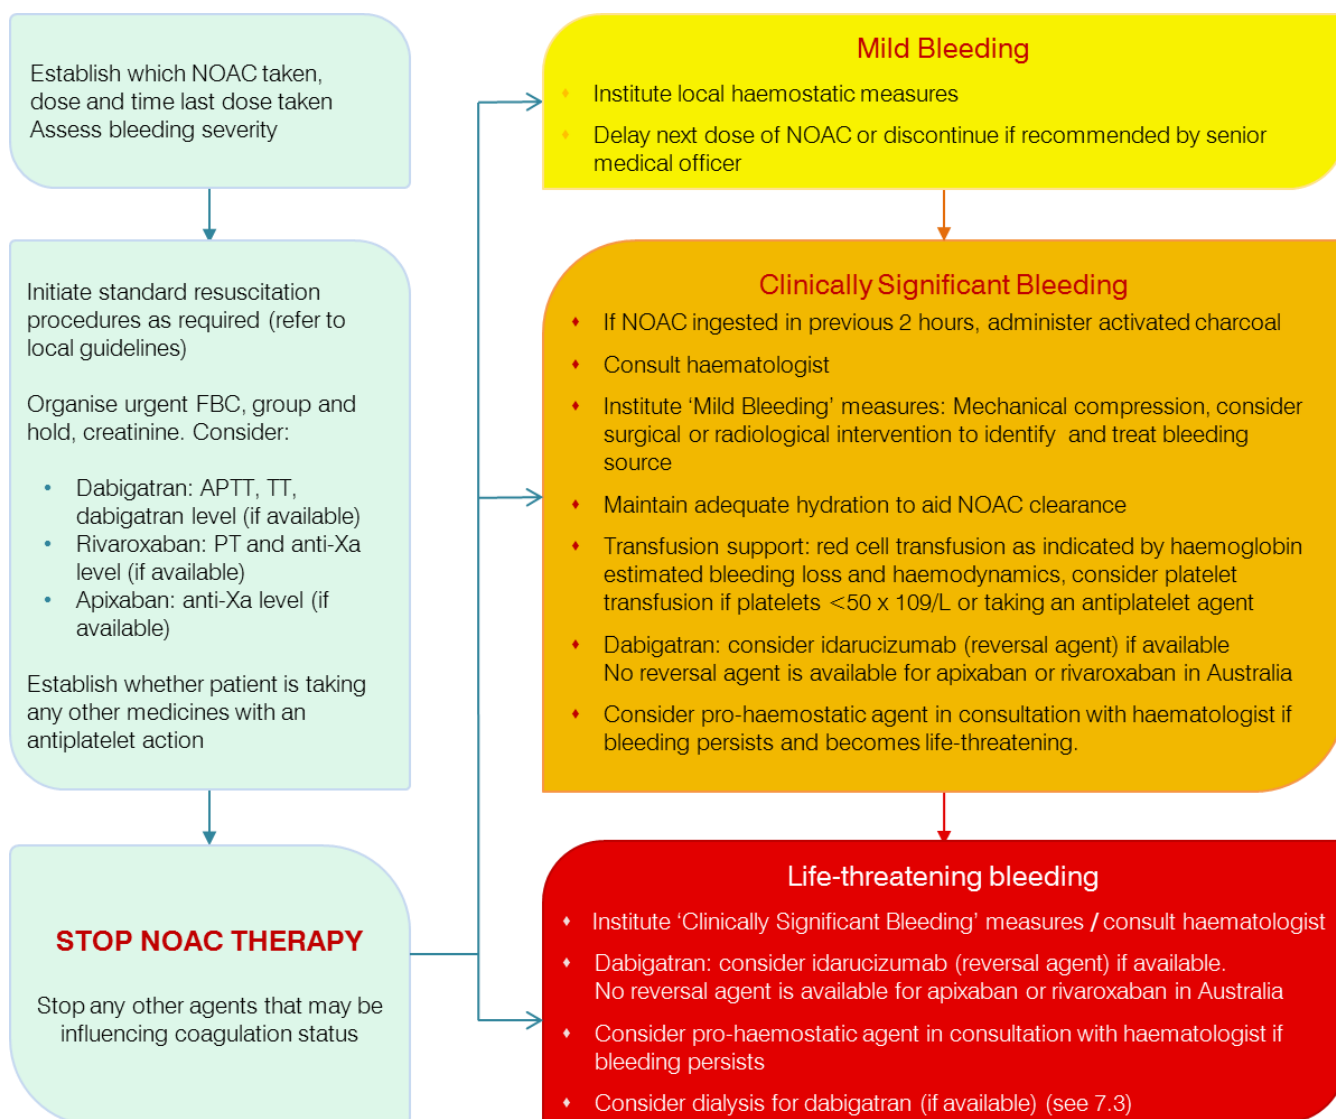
Establish which NOAC taken, dose and time last dose taken
Assess bleeding severity

Initiate standard resuscitation procedures as required (refer to local guidelines)

Organise urgent FBC, group and hold, creatinine. Consider:

- Dabigatran: APTT, TT, dabigatran level (if available)
- Rivaroxaban: PT and anti-Xa level (if available)
- Apixaban: anti-Xa level (if available)

Establish whether patient is taking any other medicines with an antiplatelet action

STOP NOAC THERAPY

Stop any other agents that may be influencing coagulation status

Mild Bleeding

- Institute local haemostatic measures
- Delay next dose of NOAC or discontinue if recommended by senior medical officer

Clinically Significant Bleeding

- If NOAC ingested in previous 2 hours, administer activated charcoal
- Consult haematologist
- Institute 'Mild Bleeding' measures: Mechanical compression, consider surgical or radiological intervention to identify and treat bleeding source
- Maintain adequate hydration to aid NOAC clearance
- Transfusion support: red cell transfusion as indicated by haemoglobin estimated bleeding loss and haemodynamics, consider platelet transfusion if platelets <50 x 109/L or taking an antiplatelet agent
- Dabigatran: consider idarucizumab (reversal agent) if available
No reversal agent is available for apixaban or rivaroxaban in Australia
- Consider pro-haemostatic agent in consultation with haematologist if bleeding persists and becomes life-threatening.

Life-threatening bleeding

- Institute 'Clinically Significant Bleeding' measures / consult haematologist
- Dabigatran: consider idarucizumab (reversal agent) if available.
No reversal agent is available for apixaban or rivaroxaban in Australia
- Consider pro-haemostatic agent in consultation with haematologist if bleeding persists
- Consider dialysis for dabigatran (if available) (see 7.3)